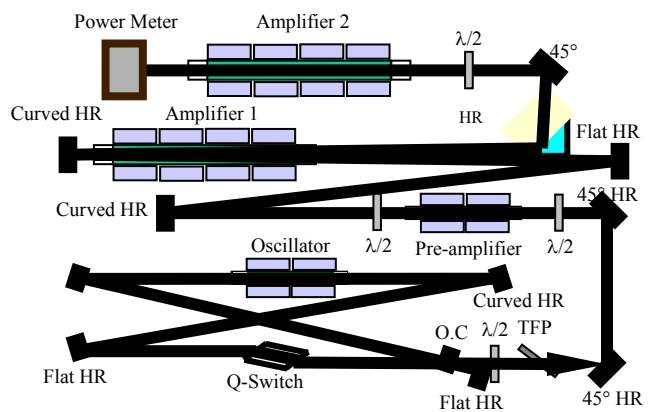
Power Meter

Amplifier 2

$\lambda/2$

45°

HR

Curved HR

Amplifier 1

Flat HR

45° HR

Curved HR

$\lambda/2$

Pre-amplifier

$\lambda/2$

Oscillator

Curved HR

O.C

$\lambda/2$

TFP

Flat HR

Q-Switch

Flat HR

45° HR